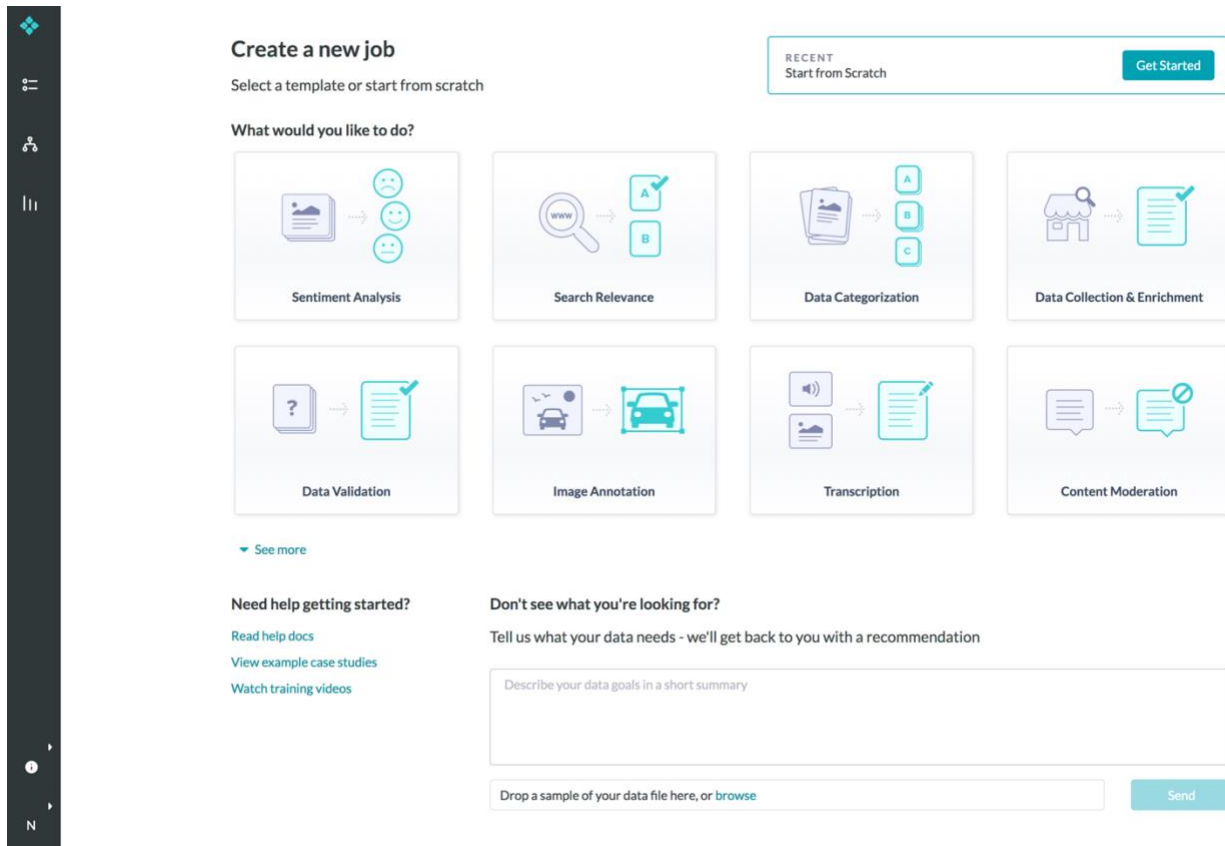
Create a new job

Select a template or start from scratch

RECENT
Start from Scratch

Get Started

What would you like to do?

A

B

A

B

C

Sentiment Analysis

Search Relevance

Data Categorization

Data Collection & Enrichment

?

Data Validation

Image Annotation

Transcription

Content Moderation

See more

Need help getting started?

Read help docs

View example case studies

Watch training videos

Don't see what you're looking for?

Tell us what your data needs - we'll get back to you with a recommendation

Describe your data goals in a short summary

Drop a sample of your data file here, or browse

Send

N